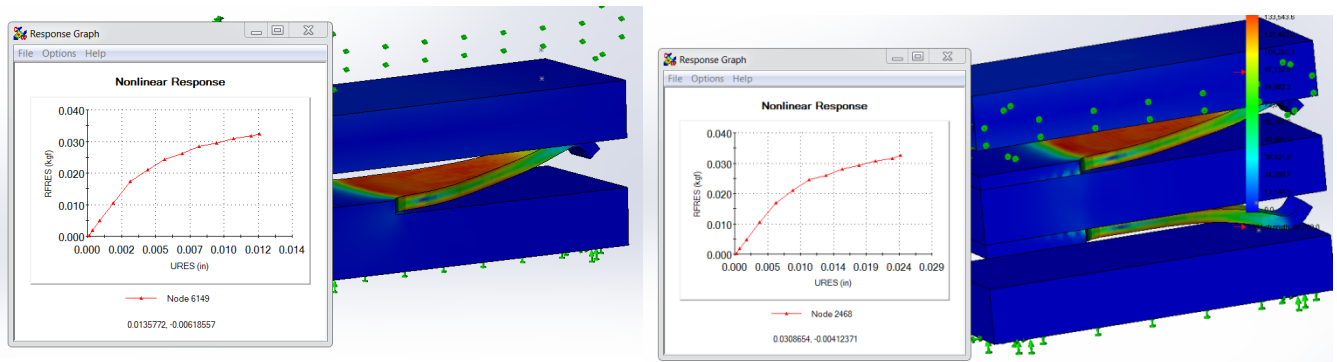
Response Graph

File Options Help

Nonlinear Response

RFRES (kgf)

0.040
0.030
0.020
0.010
0.000

0.000 0.002 0.005 0.007 0.010 0.012 0.014

URES (in)

Node 6149

0.0135772, -0.00618557

Response Graph

File Options Help

Nonlinear Response

RFRES (kgf)

0.040
0.030
0.020
0.010
0.000

0.000 0.005 0.010 0.014 0.019 0.024 0.029

URES (in)

Node 2468

0.0308654, -0.00412371

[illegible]